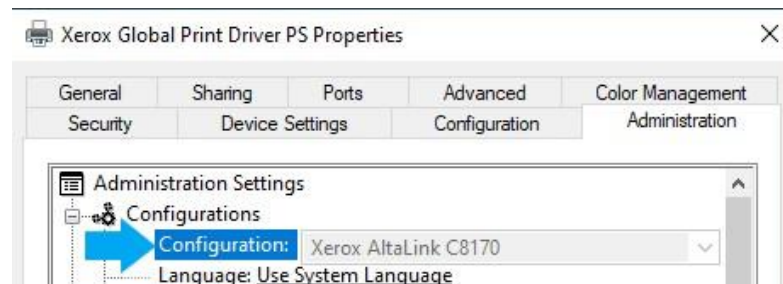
Xerox Global Print Driver PS Properties

×

General
Sharing
Ports
Advanced
Color Management
Security
Device Settings
Configuration
Administration

Administration Settings
Configurations
Configuration: Xerox AltaLink C8170
Language: Use System Language